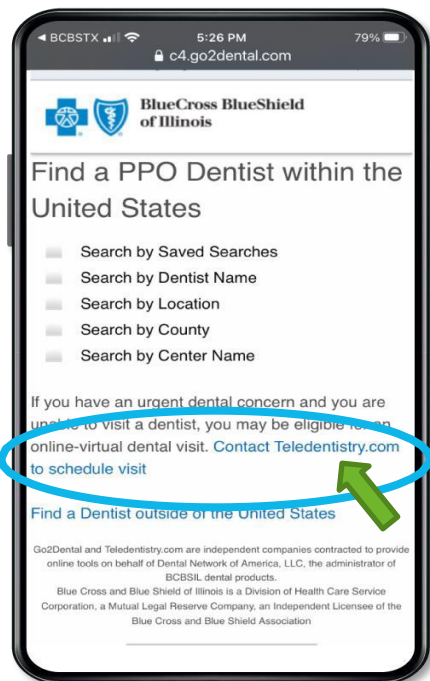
◀ BCBSTX 5:26 PM 79%
c4.go2dental.com

BlueCross BlueShield of Illinois

Find a PPO Dentist within the United States

Search by Saved Searches
Search by Dentist Name
Search by Location
Search by County
Search by Center Name

If you have an urgent dental concern and you are unable to visit a dentist, you may be eligible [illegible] online-virtual dental visit. Contact Teledentistry.com to schedule visit

Find a Dentist outside of the United States

Go2Dental and Teledentistry.com are independent companies contracted to provide online tools on behalf of Dental Network of America, LLC, the administrator of BCBSIL dental products.
Blue Cross and Blue Shield of Illinois is a Division of Health Care Service Corporation, a Mutual Legal Reserve Company, an Independent Licensee of the Blue Cross and Blue Shield Association